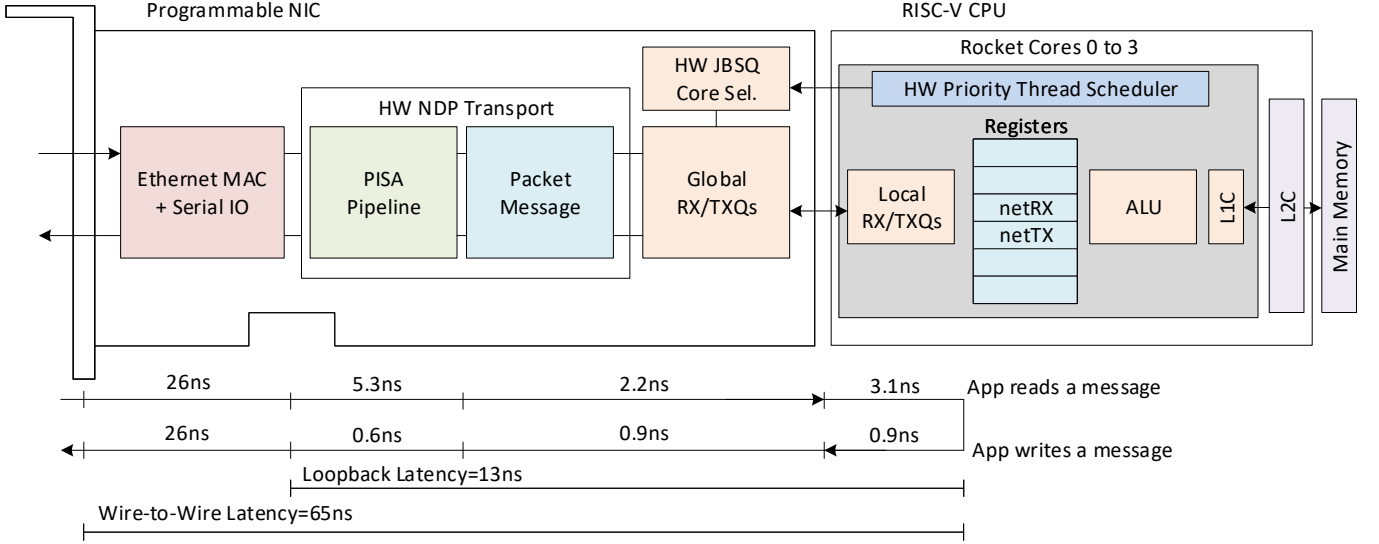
Programmable NIC

RISC-V CPU

Rocket Cores 0 to 3

HW JBSQ Core Sel.

HW Priority Thread Scheduler

HW NDP Transport

Registers

Ethernet MAC + Serial IO

PISA Pipeline

Packet Message

Global RX/TXQs

Local RX/TXQs

netRX

netTX

ALU

L1C

L2C

Main Memory

26ns

5.3ns

2.2ns

3.1ns

App reads a message

26ns

0.6ns

0.9ns

0.9ns

App writes a message

Loopback Latency=13ns

Wire-to-Wire Latency=65ns